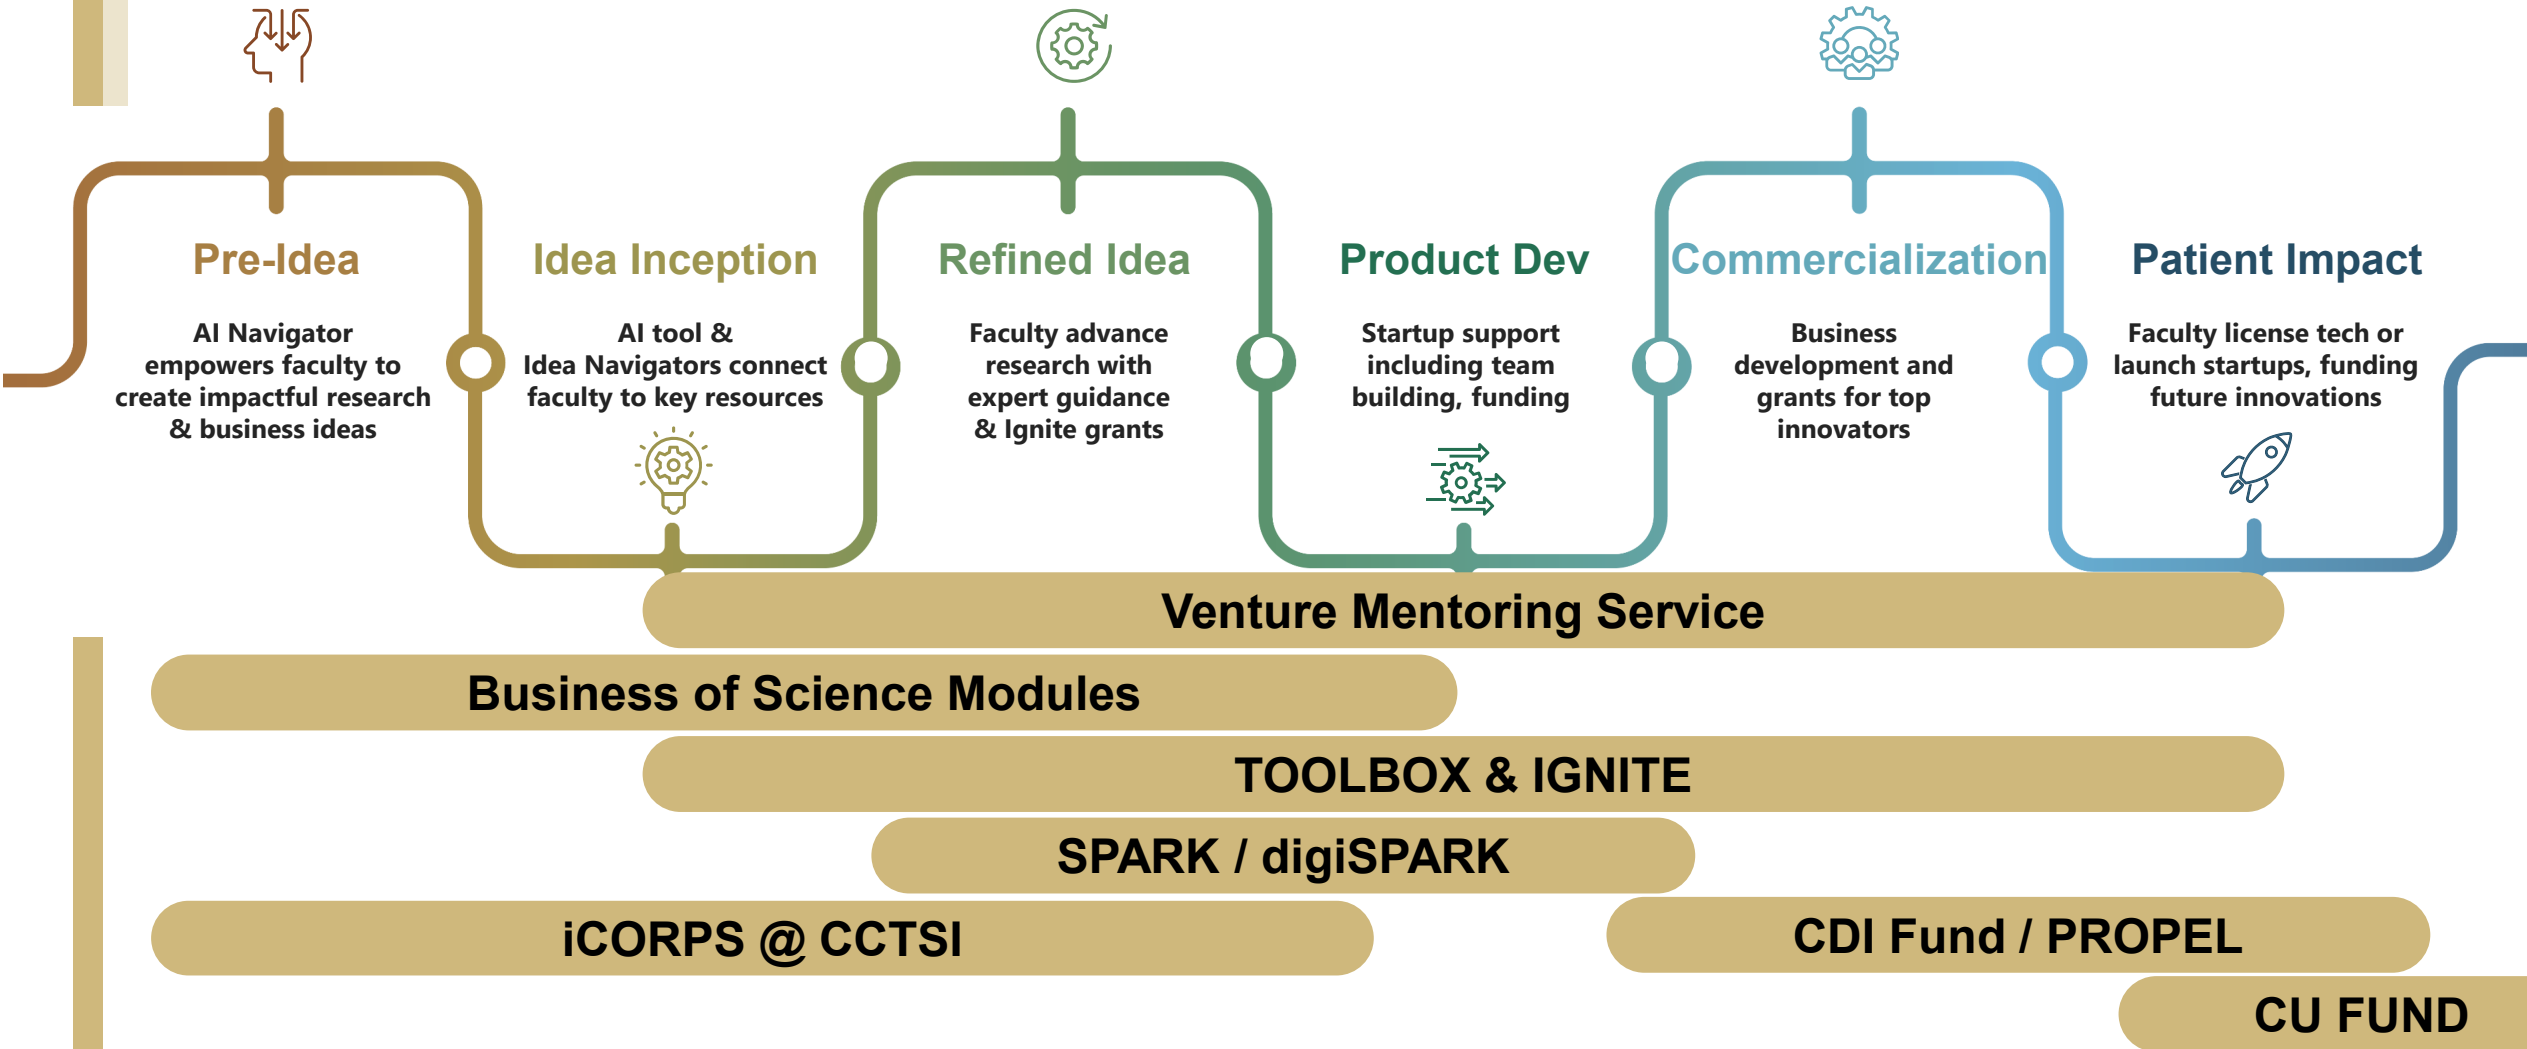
Pre-Idea

AI Navigator empowers faculty to create impactful research & business ideas

Idea Inception

AI tool & Idea Navigators connect faculty to key resources

Refined Idea

Faculty advance research with expert guidance & Ignite grants

Product Dev

Startup support including team building, funding

Commercialization

Business development and grants for top innovators

Patient Impact

Faculty license tech or launch startups, funding future innovations

Venture Mentoring Service

Business of Science Modules

TOOLBOX & IGNITE

SPARK / digiSPARK

iCORPS @ CCTSI

CDI Fund / PROPEL

CU FUND